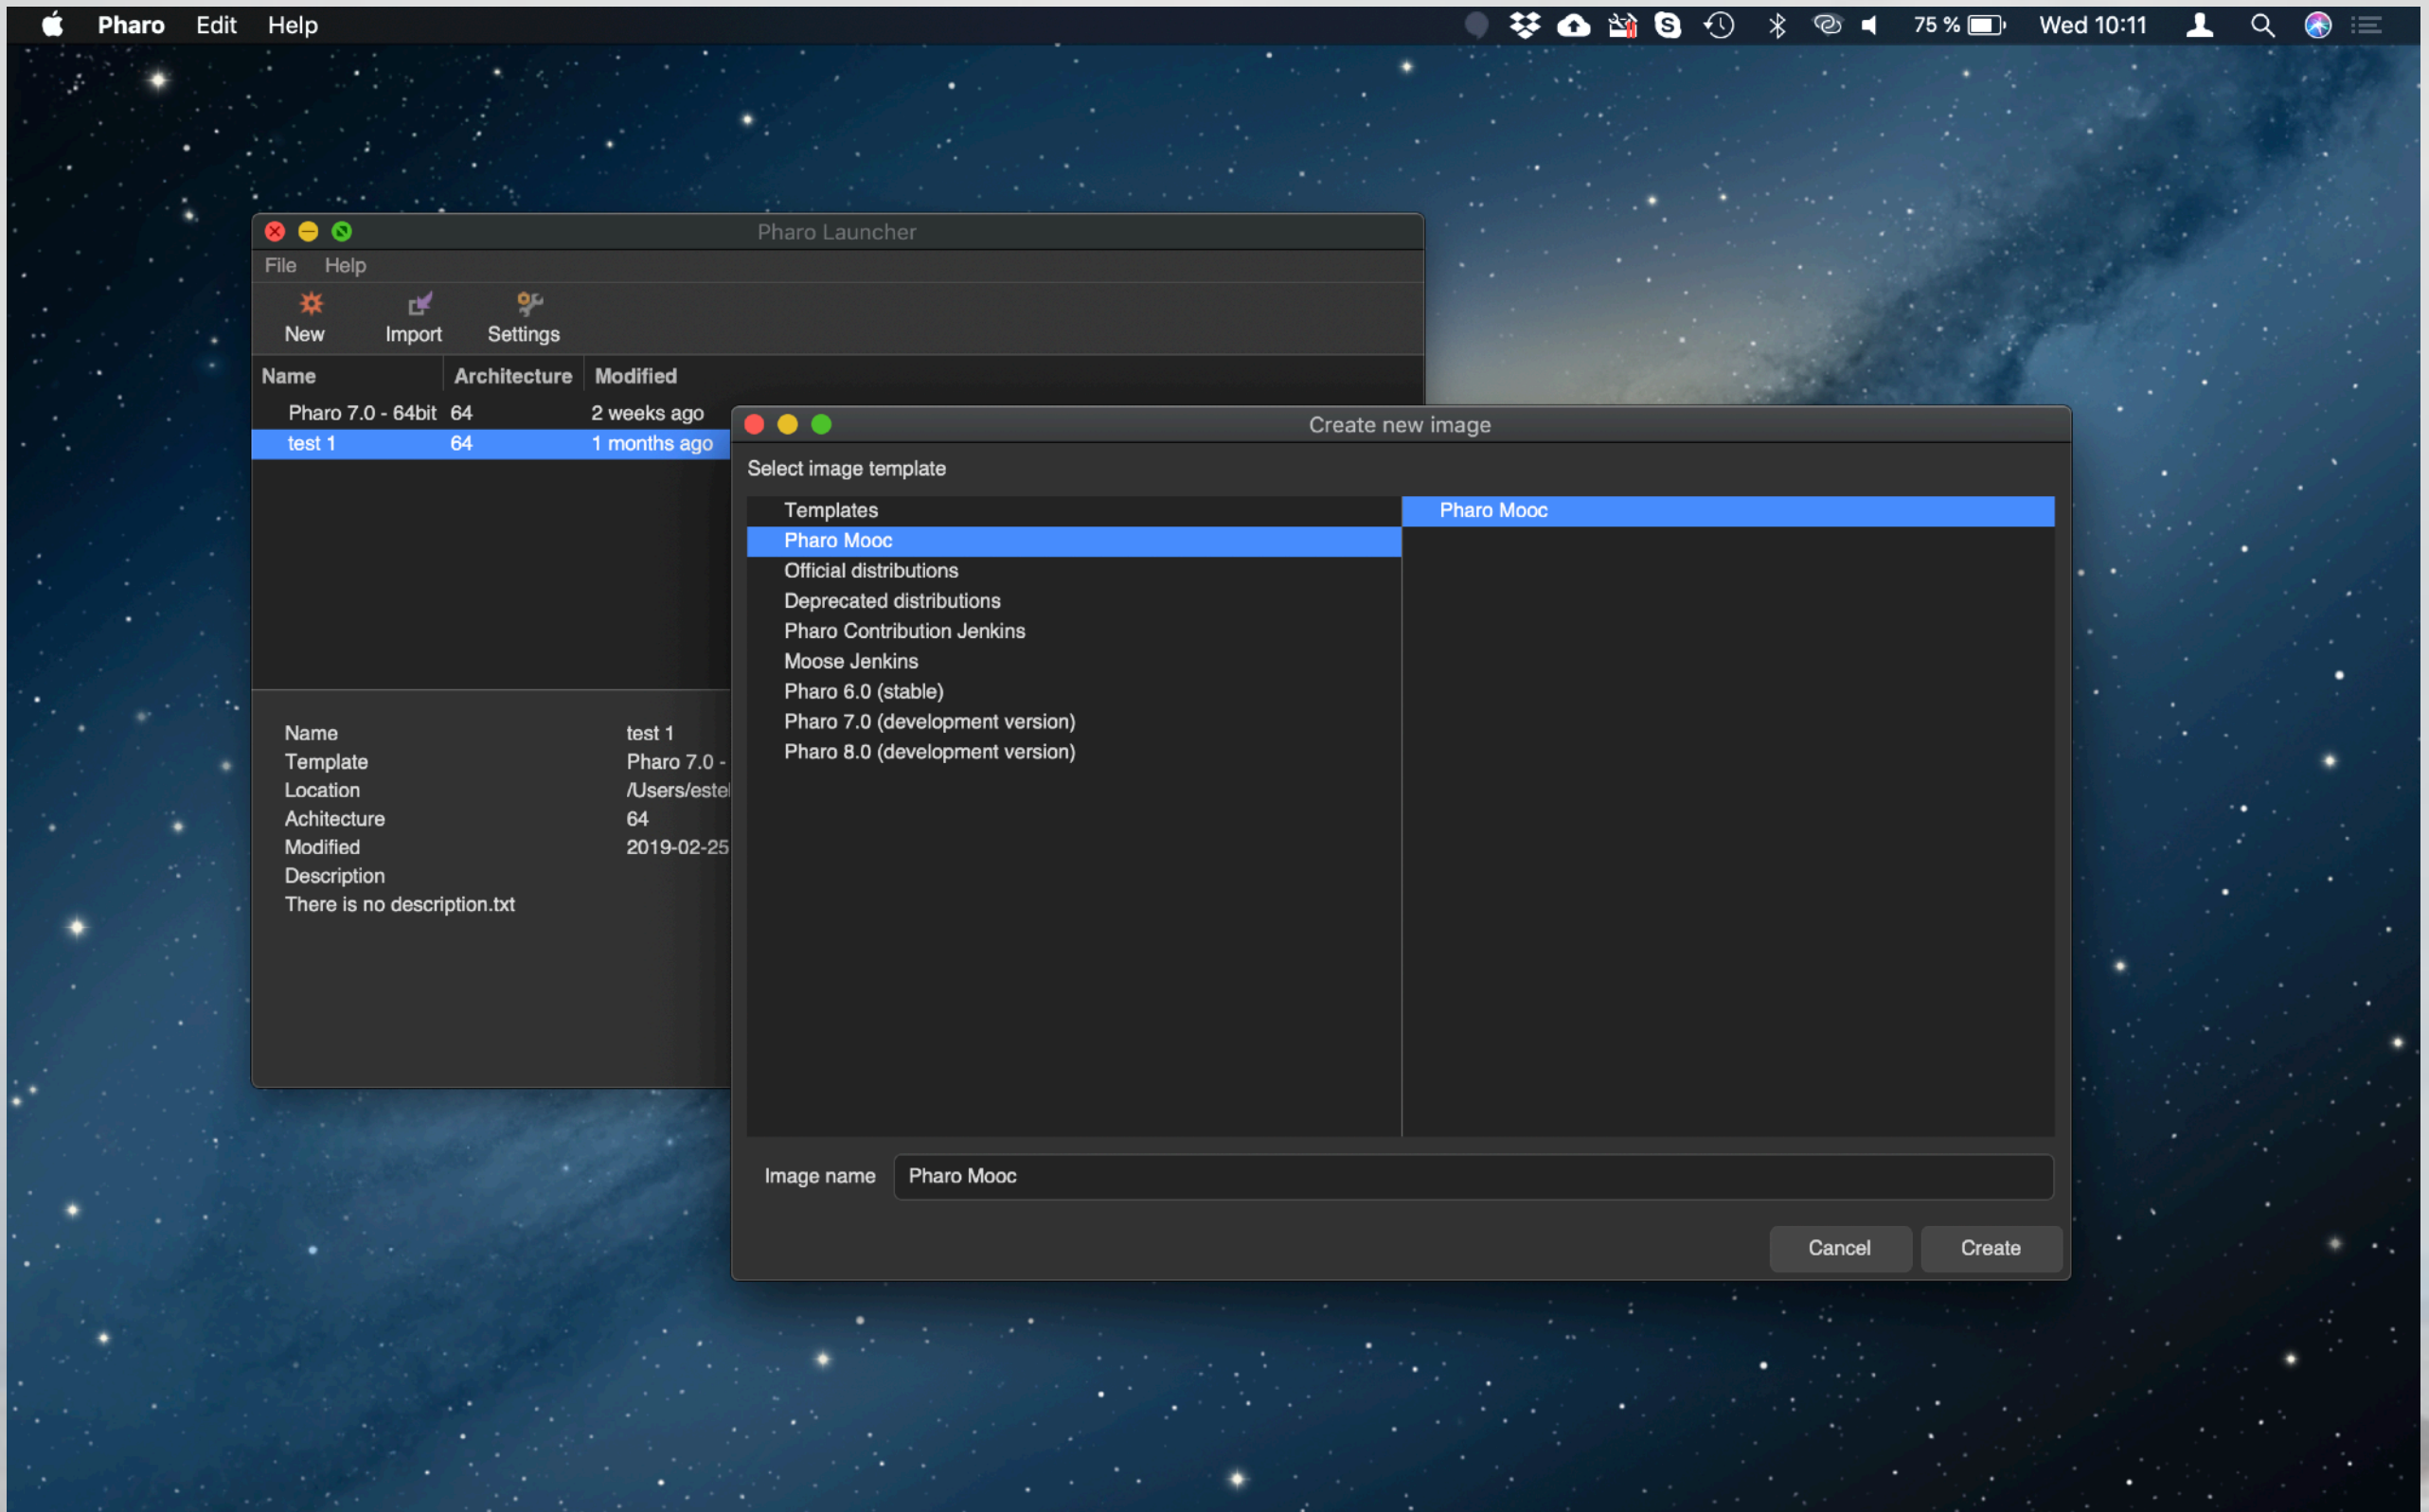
Pharo Edit Help

75 % Wed 10:11

Pharo Launcher

File Help

New Import Settings

| Name | Architecture | Modified |
|---|---|---|
| Pharo 7.0 - 64bit | 64 | 2 weeks ago |
| test 1 | 64 | 1 months ago |

Name test 1
Template Pharo 7.0 -
Location /Users/estel
Achitecture 64
Modified 2019-02-25
Description
There is no description.txt

Create new image

Select image template

Templates
Pharo Mooc
Official distributions
Deprecated distributions
Pharo Contribution Jenkins
Moose Jenkins
Pharo 6.0 (stable)
Pharo 7.0 (development version)
Pharo 8.0 (development version)

Pharo Mooc

Image name Pharo Mooc

Cancel Create